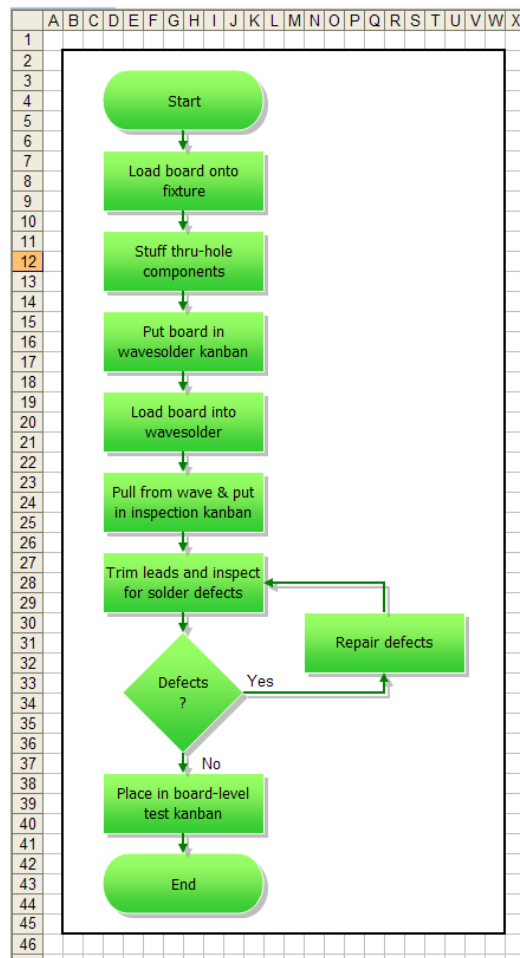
A B C D E F G H I J K L M N O P Q R S T U V W X

1
2
3
4
5
6
7
8
9
10
11
12
13
14
15
16
17
18
19
20
21
22
23
24
25
26
27
28
29
30
31
32
33
34
35
36
37
38
39
40
41
42
43
44
45
46

Start

Load board onto fixture

Stuff thru-hole components

Put board in wavesolder kanban

Load board into wavesolder

Pull from wave & put in inspection kanban

Trim leads and inspect for solder defects

Defects ?

Yes

Repair defects

No

Place in board-level test kanban

End